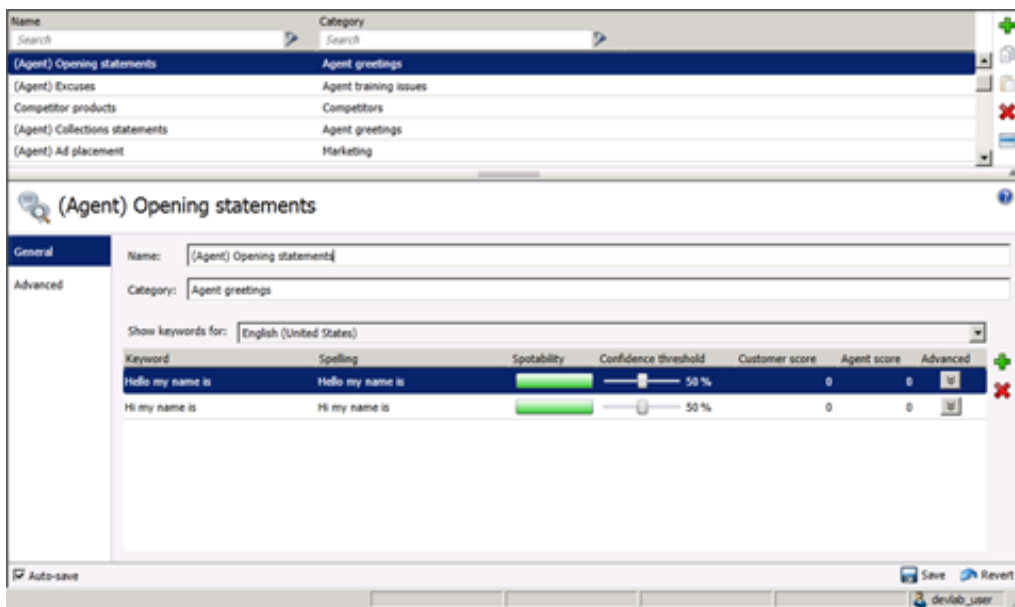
| Name | Category |
|---|---|
| Search | Search |
| (Agent) Opening statements | Agent greetings |
| (Agent) Excuses | Agent training issues |
| Competitor products | Competitors |
| (Agent) Collections statements | Agent greetings |
| (Agent) Ad placement | Marketing |

(Agent) Opening statements

General

Advanced

Name: (Agent) Opening statements

Category: Agent greetings

Show keywords for: English (United States)

| Keyword | Spelling | Spotability | Confidence threshold | Customer score | Agent score | Advanced |
|---|---|---|---|---|---|---|
| Hello my name is | Hello my name is | | 50 % | 0 | 0 | |
| Hi my name is | Hi my name is | | 50 % | 0 | 0 | |

Auto-save

Save Revert

devlab_user